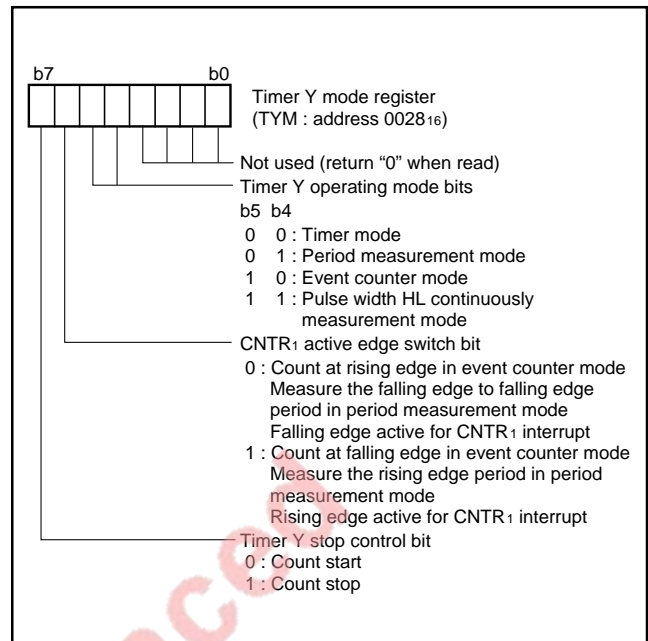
b7 b0

Timer Y mode register
(TYM : address $0028_{16}$)

Not used (return "0" when read)

Timer Y operating mode bits

b5 b4
0 0 : Timer mode
0 1 : Period measurement mode
1 0 : Event counter mode
1 1 : Pulse width HL continuously measurement mode

CNTR$_1$ active edge switch bit
0 : Count at rising edge in event counter mode
Measure the falling edge to falling edge period in period measurement mode
Falling edge active for CNTR$_1$ interrupt
1 : Count at falling edge in event counter mode
Measure the rising edge period in period measurement mode
Rising edge active for CNTR$_1$ interrupt

Timer Y stop control bit
0 : Count start
1 : Count stop